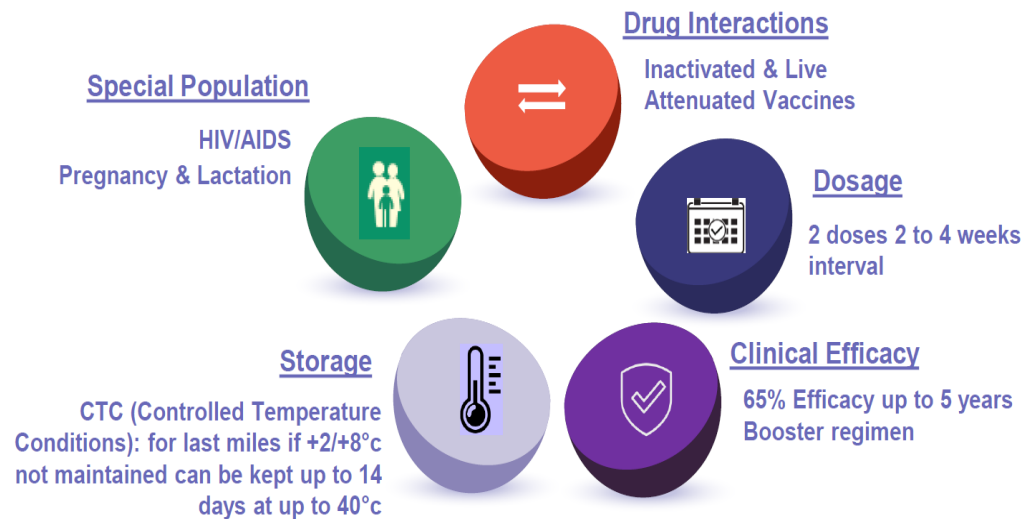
Drug Interactions

Inactivated & Live Attenuated Vaccines

Special Population

HIV/AIDS
Pregnancy & Lactation

Dosage

2 doses 2 to 4 weeks interval

Storage

CTC (Controlled Temperature Conditions): for last miles if +2/+8°c not maintained can be kept up to 14 days at up to 40°c

Clinical Efficacy

65% Efficacy up to 5 years
Booster regimen